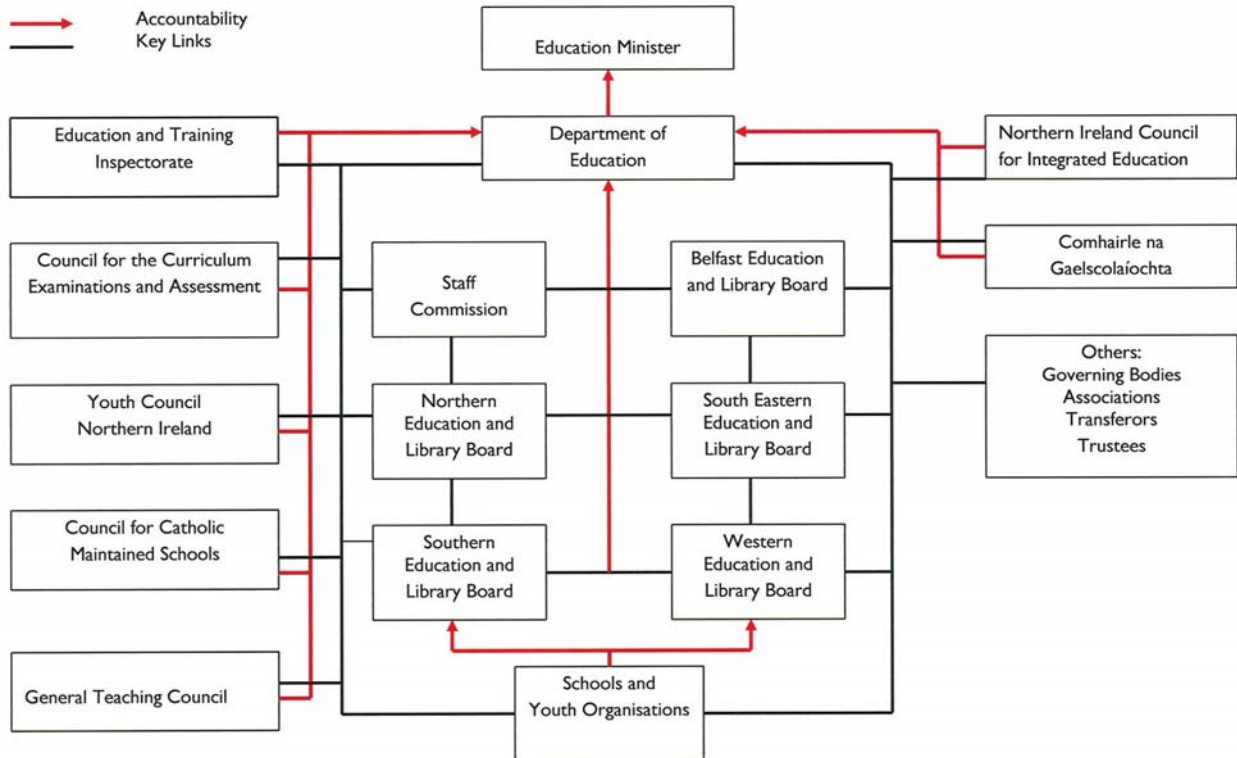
Accountability
Key Links

Education Minister

Department of Education

Education and Training Inspectorate

Northern Ireland Council for Integrated Education

Council for the Curriculum Examinations and Assessment

Staff Commission

Belfast Education and Library Board

Comhairle na Gaelscolaíochta

Others:
Governing Bodies
Associations
Transferors
Trustees

Youth Council Northern Ireland

Northern Education and Library Board

South Eastern Education and Library Board

Council for Catholic Maintained Schools

Southern Education and Library Board

Western Education and Library Board

General Teaching Council

Schools and Youth Organisations